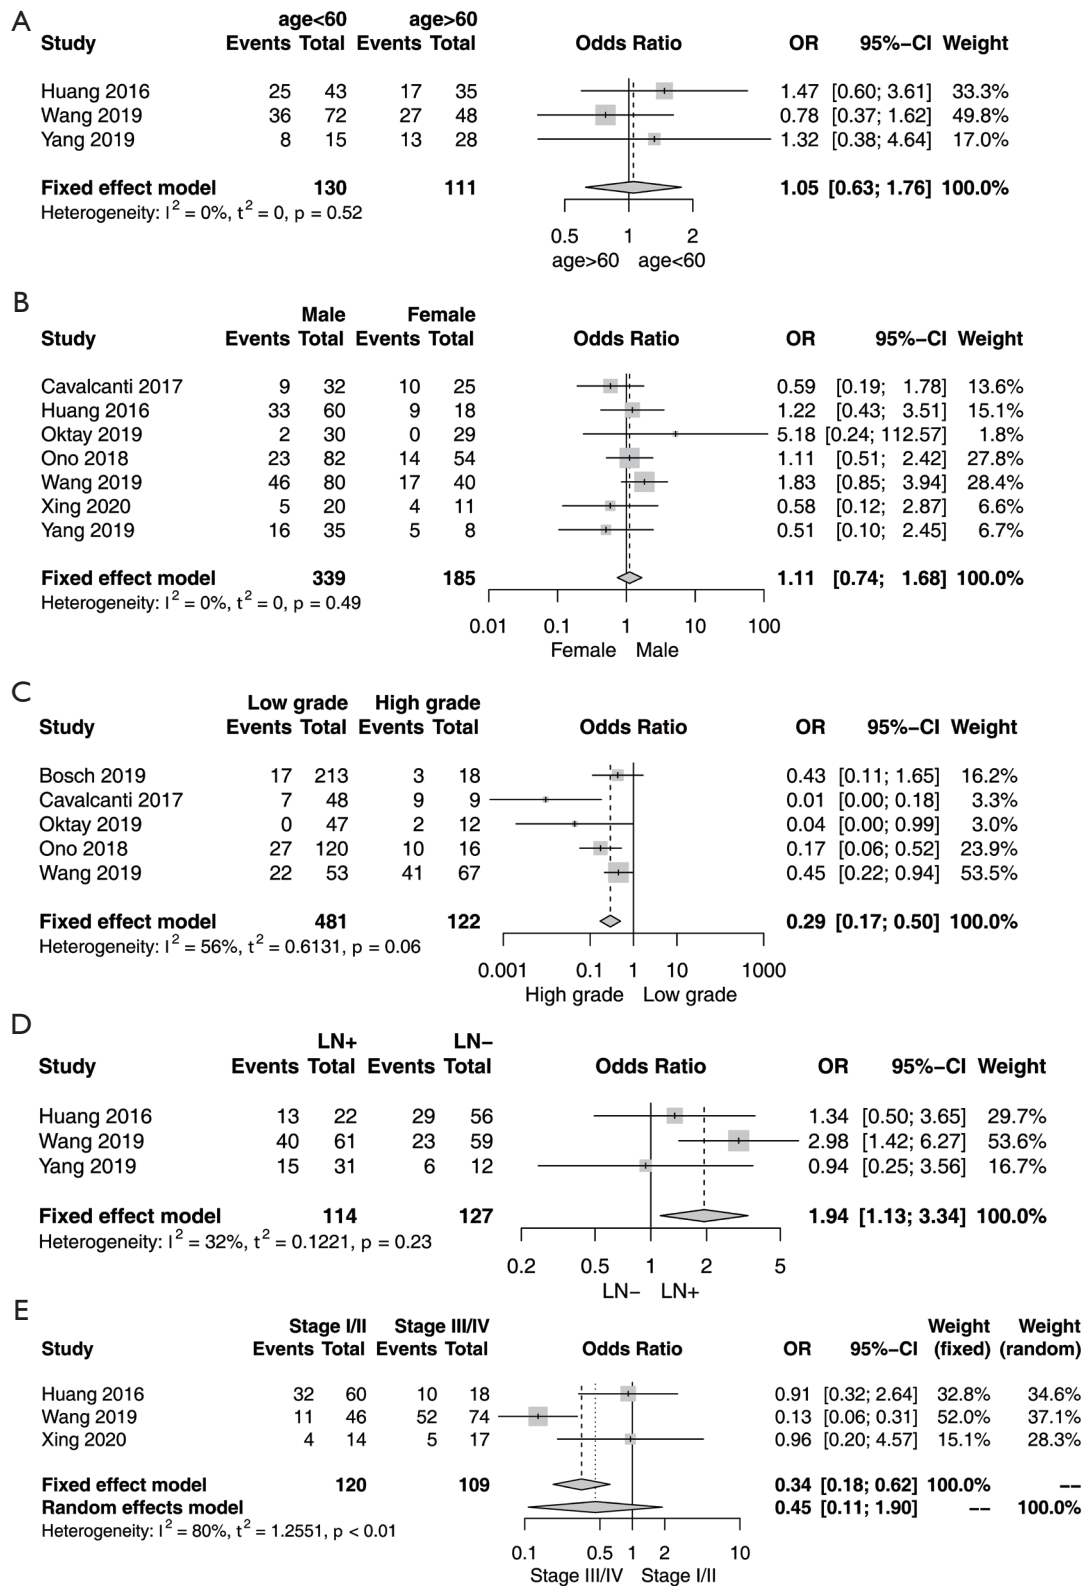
A

| Study | age<60 Events | Total | age>60 Events | Total | Odds Ratio | OR | 95%-CI | Weight |
|---|---|---|---|---|---|---|---|---|
| Huang 2016 | 25 | 43 | 17 | 35 | | 1.47 | [0.60; 3.61] | 33.3% |
| Wang 2019 | 36 | 72 | 27 | 48 | | 0.78 | [0.37; 1.62] | 49.8% |
| Yang 2019 | 8 | 15 | 13 | 28 | | 1.32 | [0.38; 4.64] | 17.0% |
| Fixed effect model | | 130 | | 111 | | 1.05 | [0.63; 1.76] | 100.0% |

Heterogeneity: $I^2 = 0\%$, $t^2 = 0$, p = 0.52

0.5 1 2
age>60 age<60

B

| Study | Male Events | Total | Female Events | Total | Odds Ratio | OR | 95%-CI | Weight |
|---|---|---|---|---|---|---|---|---|
| Cavalcanti 2017 | 9 | 32 | 10 | 25 | | 0.59 | [0.19; 1.78] | 13.6% |
| Huang 2016 | 33 | 60 | 9 | 18 | | 1.22 | [0.43; 3.51] | 15.1% |
| Oktay 2019 | 2 | 30 | 0 | 29 | | 5.18 | [0.24; 112.57] | 1.8% |
| Ono 2018 | 23 | 82 | 14 | 54 | | 1.11 | [0.51; 2.42] | 27.8% |
| Wang 2019 | 46 | 80 | 17 | 40 | | 1.83 | [0.85; 3.94] | 28.4% |
| Xing 2020 | 5 | 20 | 4 | 11 | | 0.58 | [0.12; 2.87] | 6.6% |
| Yang 2019 | 16 | 35 | 5 | 8 | | 0.51 | [0.10; 2.45] | 6.7% |
| Fixed effect model | | 339 | | 185 | | 1.11 | [0.74; 1.68] | 100.0% |

Heterogeneity: $I^2 = 0\%$, $t^2 = 0$, p = 0.49

0.01 0.1 1 10 100
Female Male

C

| Study | Low grade Events | Total | High grade Events | Total | Odds Ratio | OR | 95%-CI | Weight |
|---|---|---|---|---|---|---|---|---|
| Bosch 2019 | 17 | 213 | 3 | 18 | | 0.43 | [0.11; 1.65] | 16.2% |
| Cavalcanti 2017 | 7 | 48 | 9 | 9 | | 0.01 | [0.00; 0.18] | 3.3% |
| Oktay 2019 | 0 | 47 | 2 | 12 | | 0.04 | [0.00; 0.99] | 3.0% |
| Ono 2018 | 27 | 120 | 10 | 16 | | 0.17 | [0.06; 0.52] | 23.9% |
| Wang 2019 | 22 | 53 | 41 | 67 | | 0.45 | [0.22; 0.94] | 53.5% |
| Fixed effect model | | 481 | | 122 | | 0.29 | [0.17; 0.50] | 100.0% |

Heterogeneity: $I^2 = 56\%$, $t^2 = 0.6131$, p = 0.06

0.001 0.1 1 10 1000
High grade Low grade

D

| Study | LN+ Events | Total | LN− Events | Total | Odds Ratio | OR | 95%-CI | Weight |
|---|---|---|---|---|---|---|---|---|
| Huang 2016 | 13 | 22 | 29 | 56 | | 1.34 | [0.50; 3.65] | 29.7% |
| Wang 2019 | 40 | 61 | 23 | 59 | | 2.98 | [1.42; 6.27] | 53.6% |
| Yang 2019 | 15 | 31 | 6 | 12 | | 0.94 | [0.25; 3.56] | 16.7% |
| Fixed effect model | | 114 | | 127 | | 1.94 | [1.13; 3.34] | 100.0% |

Heterogeneity: $I^2 = 32\%$, $t^2 = 0.1221$, p = 0.23

0.2 0.5 1 2 5
LN− LN+

E

| Study | Stage I/II Events | Total | Stage III/IV Events | Total | Odds Ratio | OR | 95%-CI | Weight (fixed) | Weight (random) |
|---|---|---|---|---|---|---|---|---|---|
| Huang 2016 | 32 | 60 | 10 | 18 | | 0.91 | [0.32; 2.64] | 32.8% | 34.6% |
| Wang 2019 | 11 | 46 | 52 | 74 | | 0.13 | [0.06; 0.31] | 52.0% | 37.1% |
| Xing 2020 | 4 | 14 | 5 | 17 | | 0.96 | [0.20; 4.57] | 15.1% | 28.3% |
| Fixed effect model | | 120 | | 109 | | 0.34 | [0.18; 0.62] | 100.0% | -- |
| Random effects model | | | | | | 0.45 | [0.11; 1.90] | -- | 100.0% |

Heterogeneity: $I^2 = 80\%$, $t^2 = 1.2551$, p < 0.01

0.1 0.5 1 2 10
Stage III/IV Stage I/II